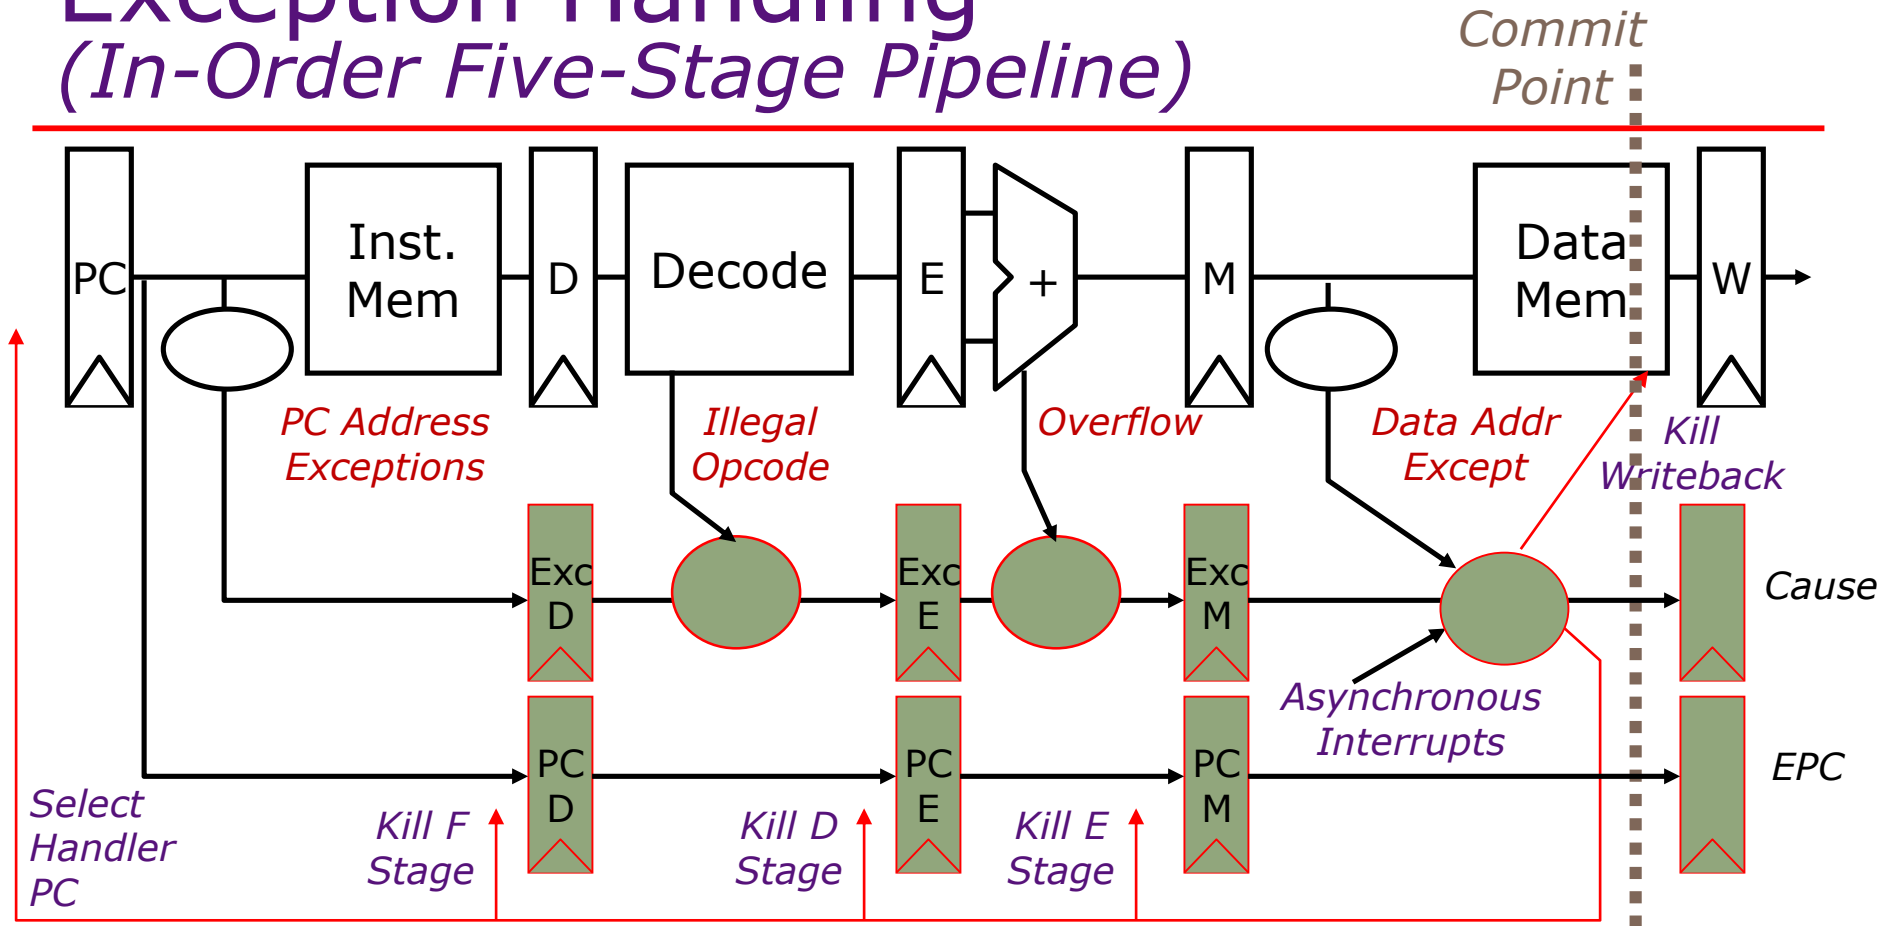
Exception Handling
(In-Order Five-Stage Pipeline)

Commit Point

PC

Inst. Mem

D

Decode

E

+

M

Data Mem

W

PC Address Exceptions

Illegal Opcode

Overflow

Data Addr Except

Kill Writeback

Exc D

Exc E

Exc M

Cause

Asynchronous Interrupts

PC D

PC E

PC M

EPC

Select Handler PC

Kill F Stage

Kill D Stage

Kill E Stage